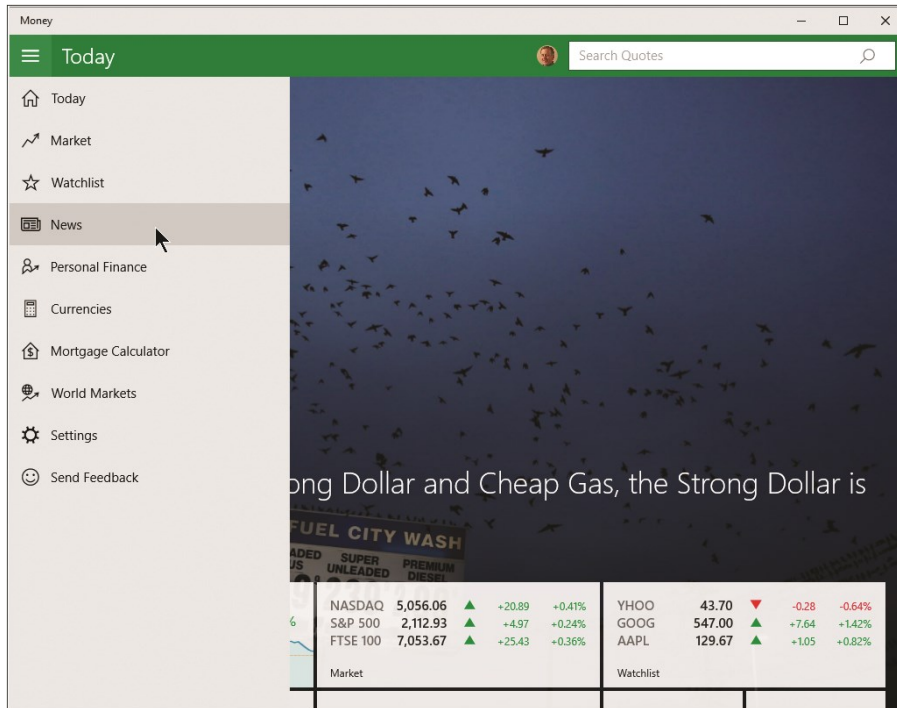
Money

Today

Search Quotes

Today
Market
Watchlist
News
Personal Finance
Currencies
Mortgage Calculator
World Markets
Settings
Send Feedback

ong Dollar and Cheap Gas, the Strong Dollar is

FUEL CITY WASH
SUPER UNLEADED
PREMIUM DIESEL

| NASDAQ | 5,056.06 | +20.89 | +0.41% |
|---|---|---|---|
| S&P 500 | 2,112.93 | +4.97 | +0.24% |
| FTSE 100 | 7,053.67 | +25.43 | +0.36% |

Market

| YHOO | 43.70 | -0.28 | -0.64% |
|---|---|---|---|
| GOOG | 547.00 | +7.64 | +1.42% |
| AAPL | 129.67 | +1.05 | +0.82% |

Watchlist